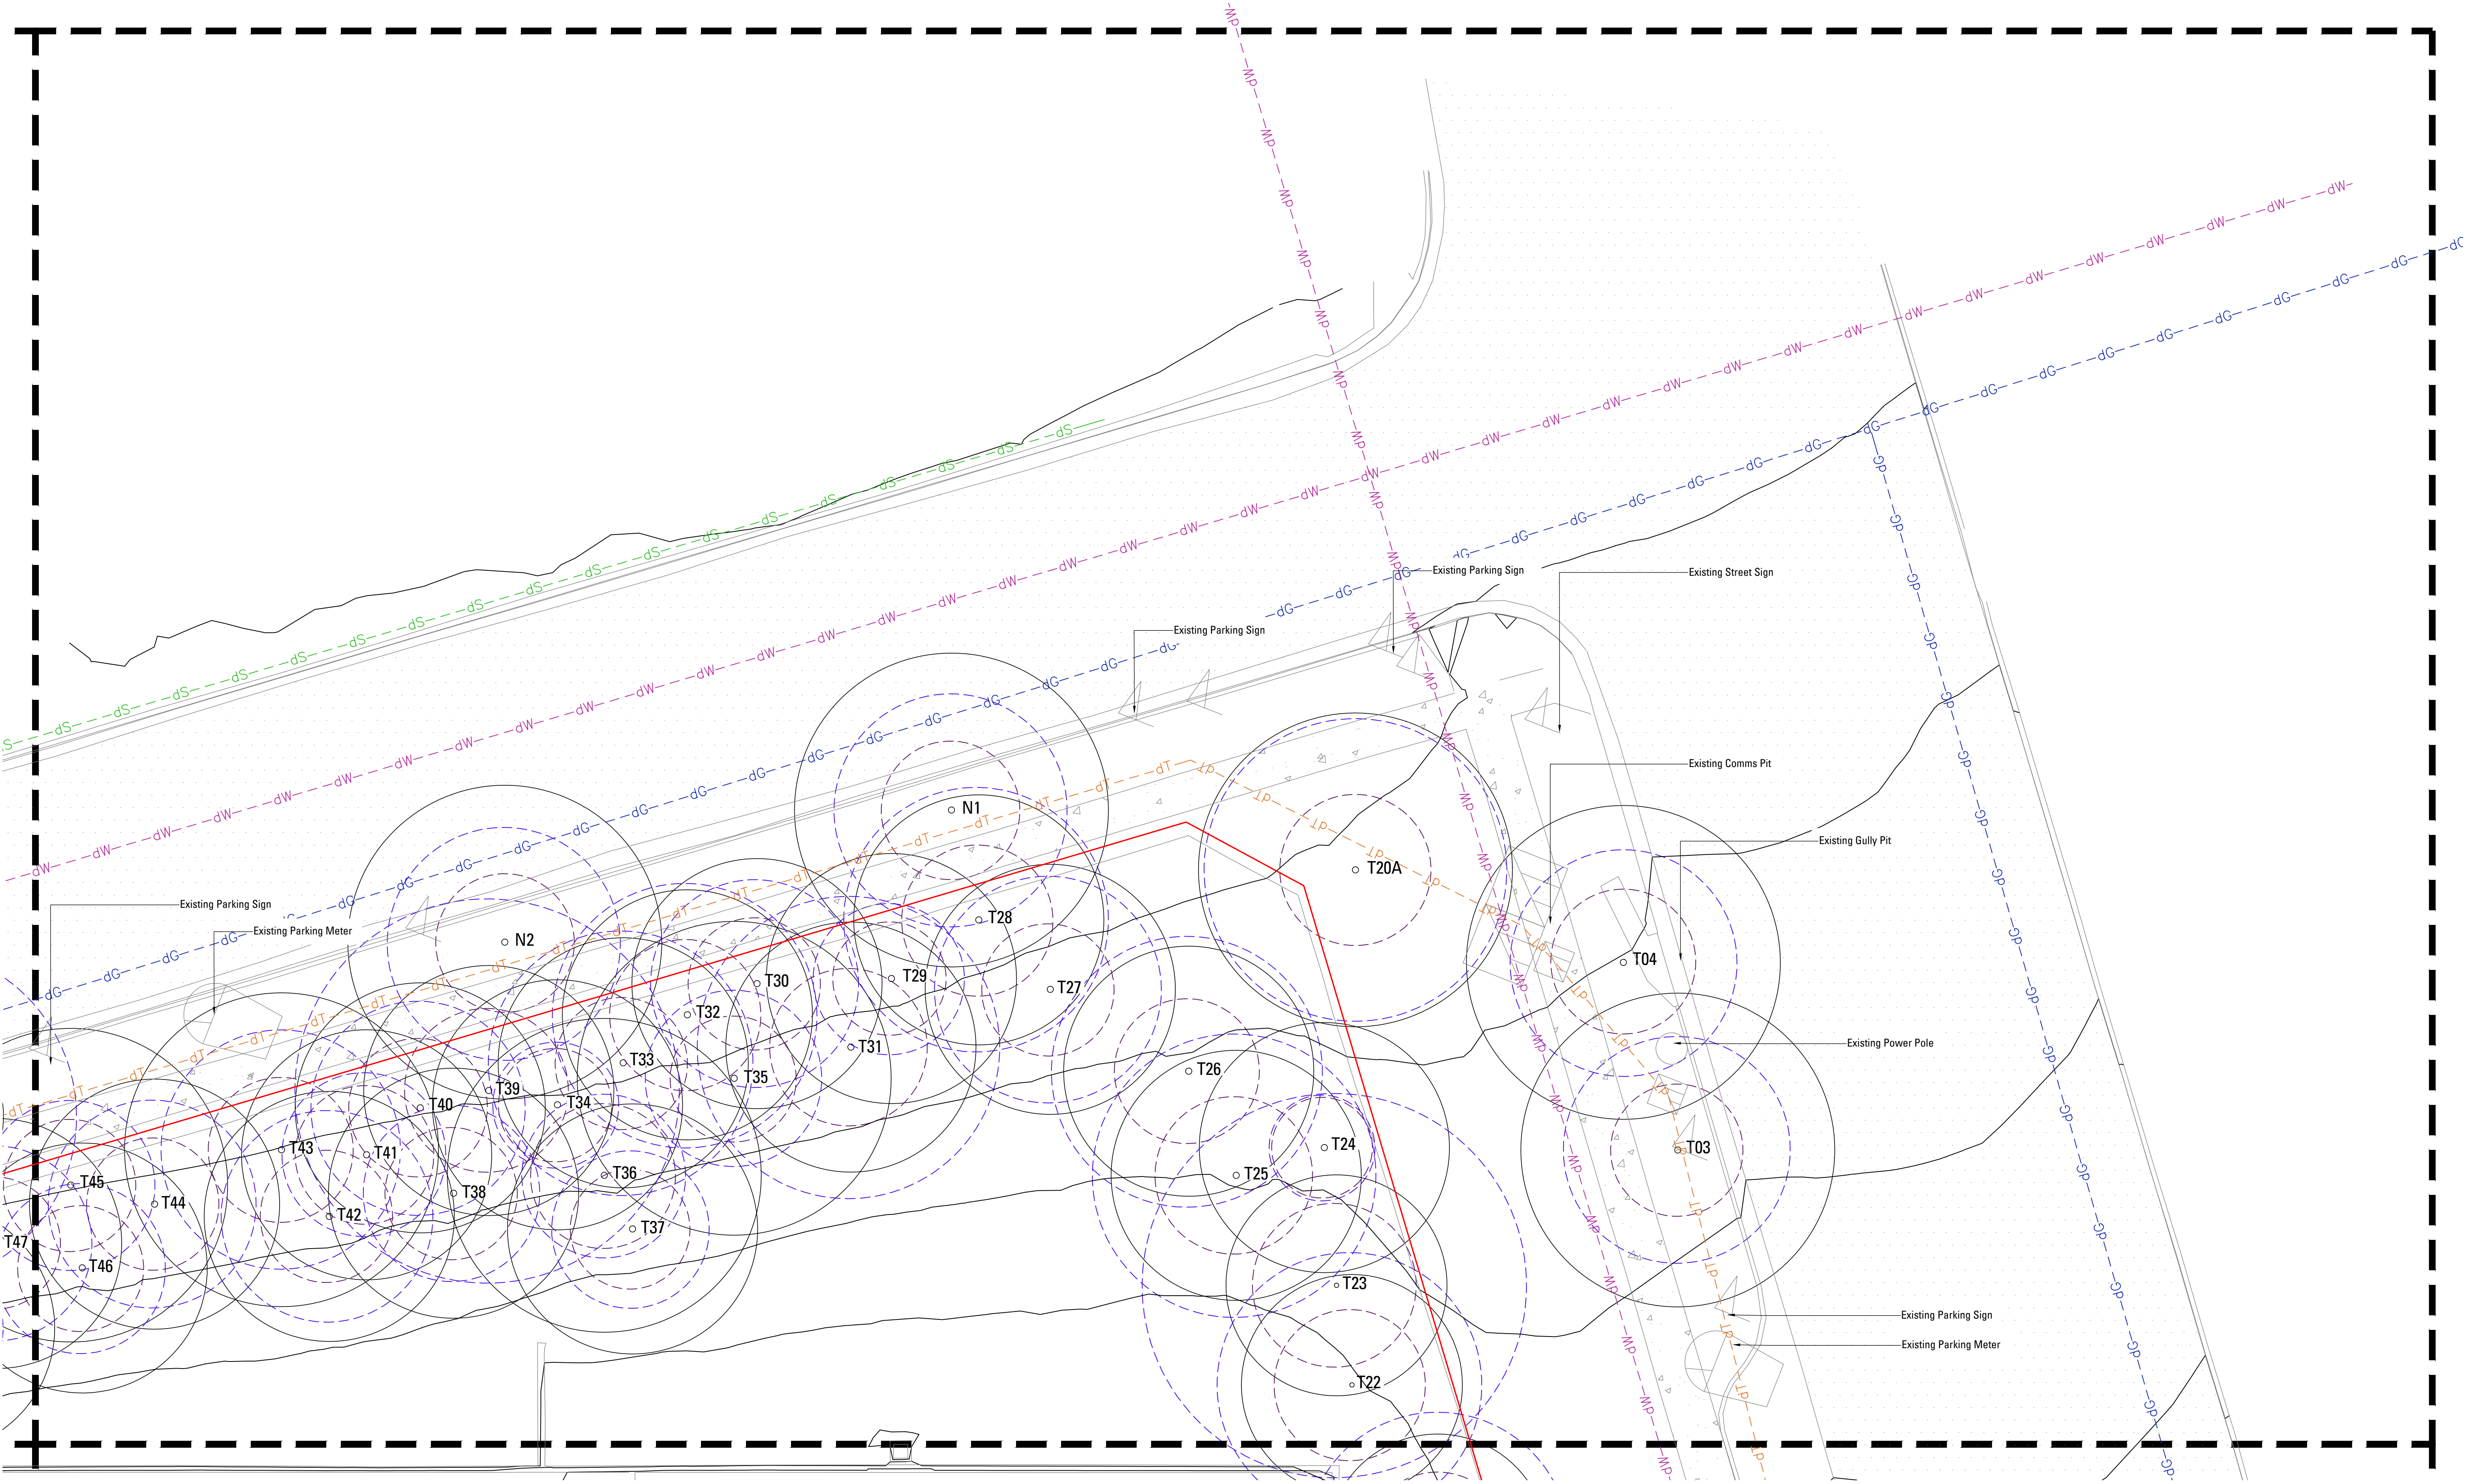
Existing Parking Sign

Existing Street Sign

Existing Parking Sign

Existing Comms Pit

Existing Gully Pit

Existing Parking Sign

Existing Parking Meter

Existing Power Pole

Existing Parking Sign

Existing Parking Meter

N1

N2

T20A

T28

T29

T27

T30

T32

T31

T33

T35

T04

T26

T39

T34

T40

T24

T03

T43

T41

T25

T36

T45

T44

T38

T42

T37

T47

T46

T23

T22

dS

dW

dG

dT

WP

GP

TP